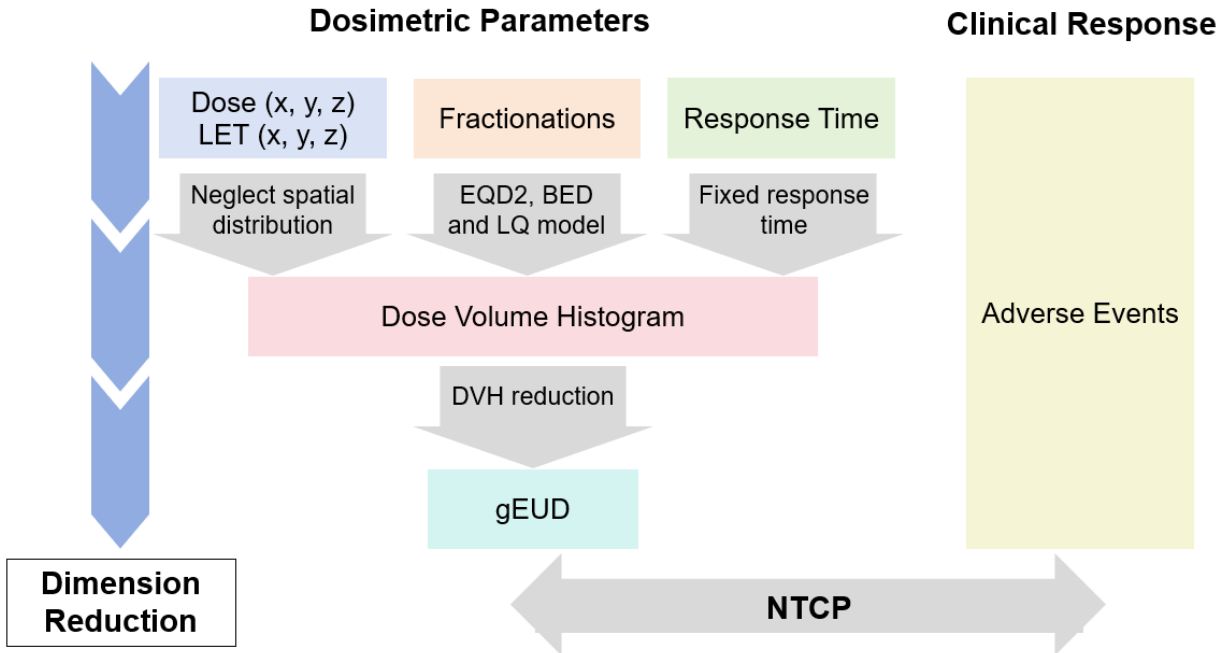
Dosimetric Parameters

Clinical Response

Dose (x, y, z)
LET (x, y, z)

Fractionations

Response Time

Neglect spatial distribution

EQD2, BED and LQ model

Fixed response time

Dose Volume Histogram

Adverse Events

DVH reduction

gEUD

Dimension Reduction

NTCP